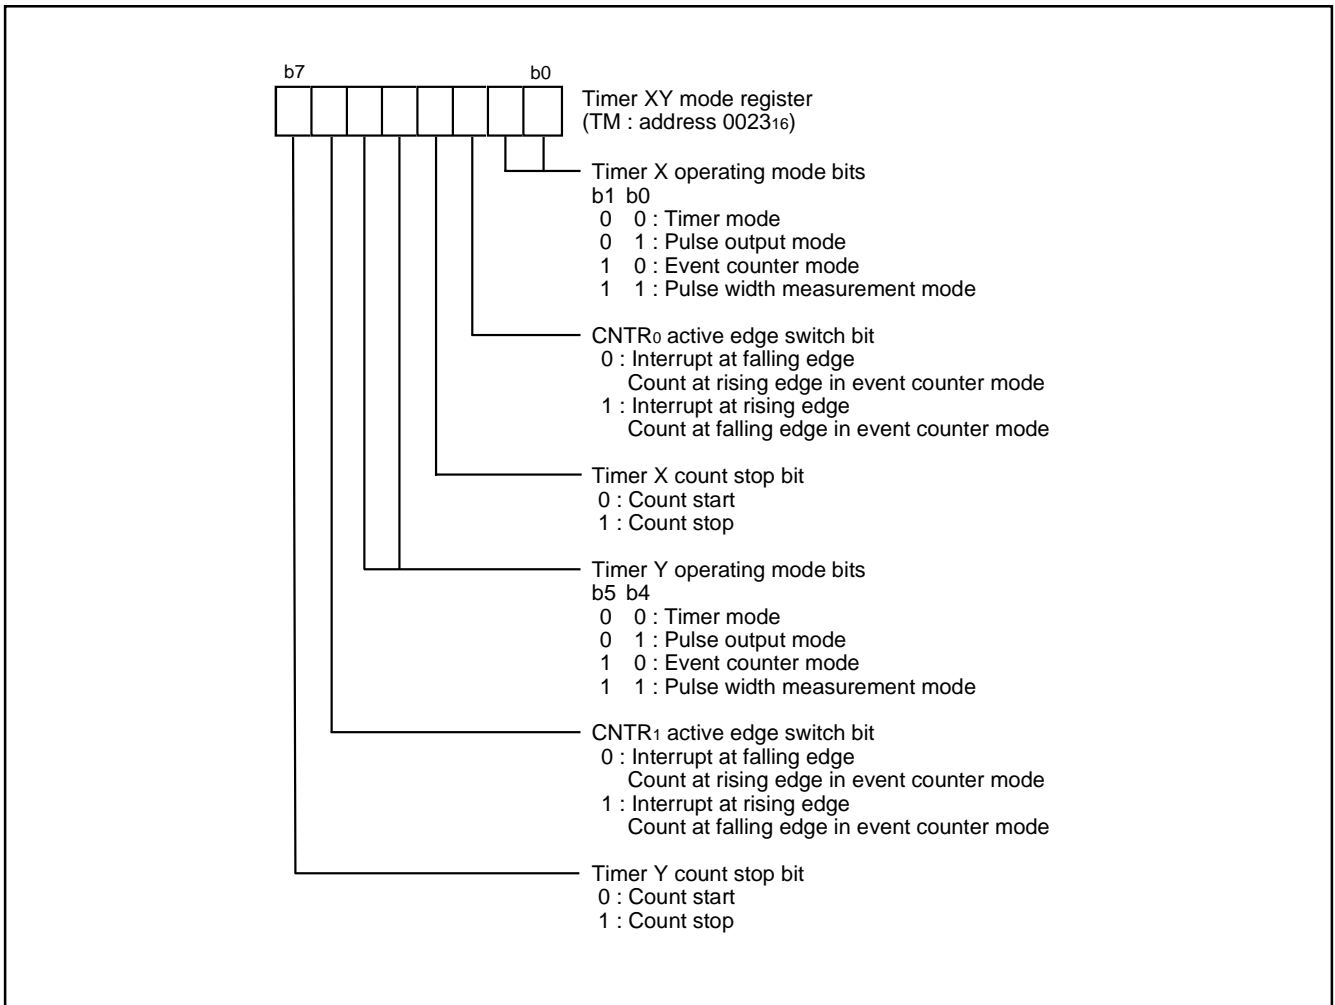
b7 b0

Timer XY mode register
(TM : address $0023_{16}$)

Timer X operating mode bits
b1 b0
0 0 : Timer mode
0 1 : Pulse output mode
1 0 : Event counter mode
1 1 : Pulse width measurement mode

$CNTR_0$ active edge switch bit
0 : Interrupt at falling edge
Count at rising edge in event counter mode
1 : Interrupt at rising edge
Count at falling edge in event counter mode

Timer X count stop bit
0 : Count start
1 : Count stop

Timer Y operating mode bits
b5 b4
0 0 : Timer mode
0 1 : Pulse output mode
1 0 : Event counter mode
1 1 : Pulse width measurement mode

$CNTR_1$ active edge switch bit
0 : Interrupt at falling edge
Count at rising edge in event counter mode
1 : Interrupt at rising edge
Count at falling edge in event counter mode

Timer Y count stop bit
0 : Count start
1 : Count stop